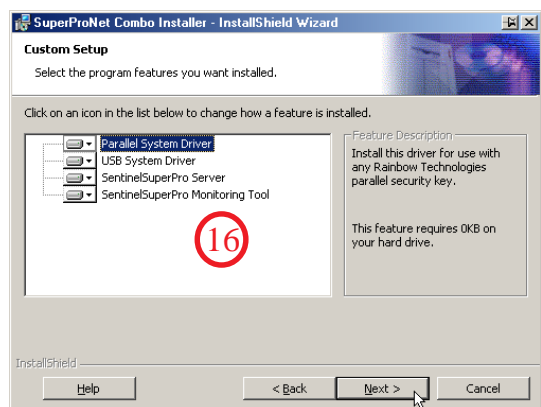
SuperProNet Combo Installer - InstallShield Wizard

Custom Setup

Select the program features you want installed.

Click on an icon in the list below to change how a feature is installed.

Parallel System Driver
USB System Driver
SentinelSuperPro Server
SentinelSuperPro Monitoring Tool

16

Feature Description

Install this driver for use with any Rainbow Technologies parallel security key.

This feature requires 0KB on your hard drive.

InstallShield

Help

< Back

Next >

Cancel